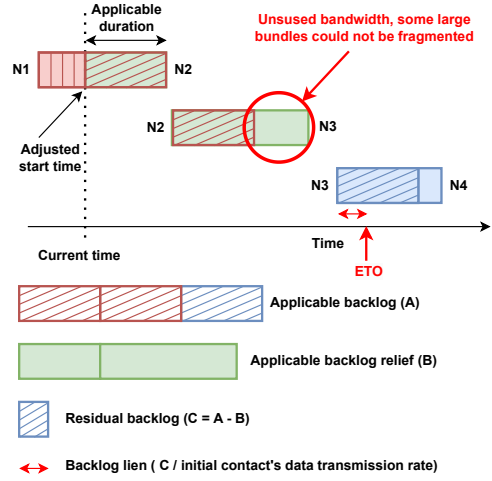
Applicable duration

Unsused bandwidth, some large bundles could not be fragmented

N1

N2

N2

N3

Adjusted start time

N3

N4

Current time

Time

ETO

Applicable backlog (A)

Applicable backlog relief (B)

Residual backlog (C = A - B)

Backlog lien ( C / initial contact's data transmission rate)